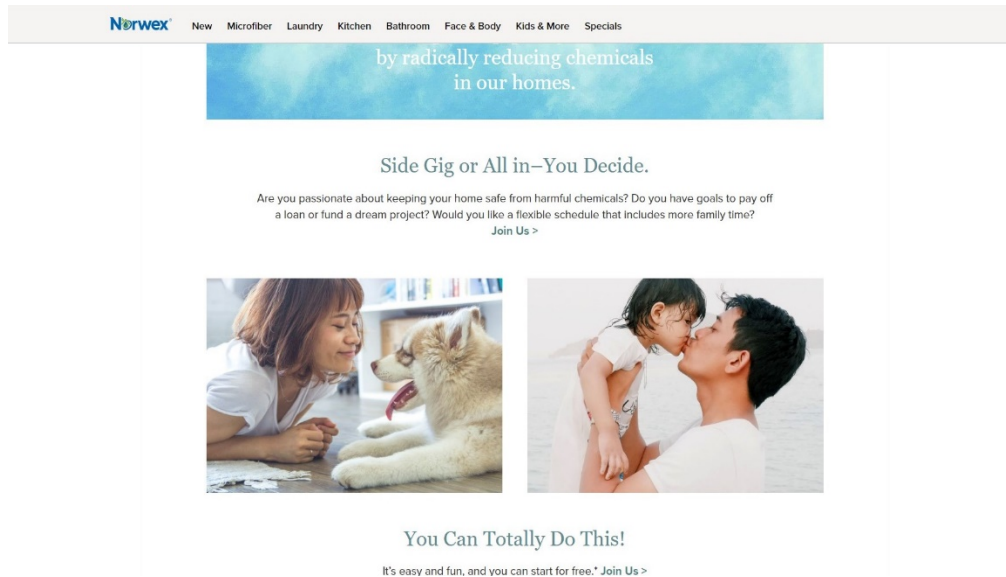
Norwex New Microfiber Laundry Kitchen Bathroom Face & Body Kids & More Specials

by radically reducing chemicals in our homes.

Side Gig or All in–You Decide.

Are you passionate about keeping your home safe from harmful chemicals? Do you have goals to pay off a loan or fund a dream project? Would you like a flexible schedule that includes more family time?
Join Us >

You Can Totally Do This!

It's easy and fun, and you can start for free.* Join Us >